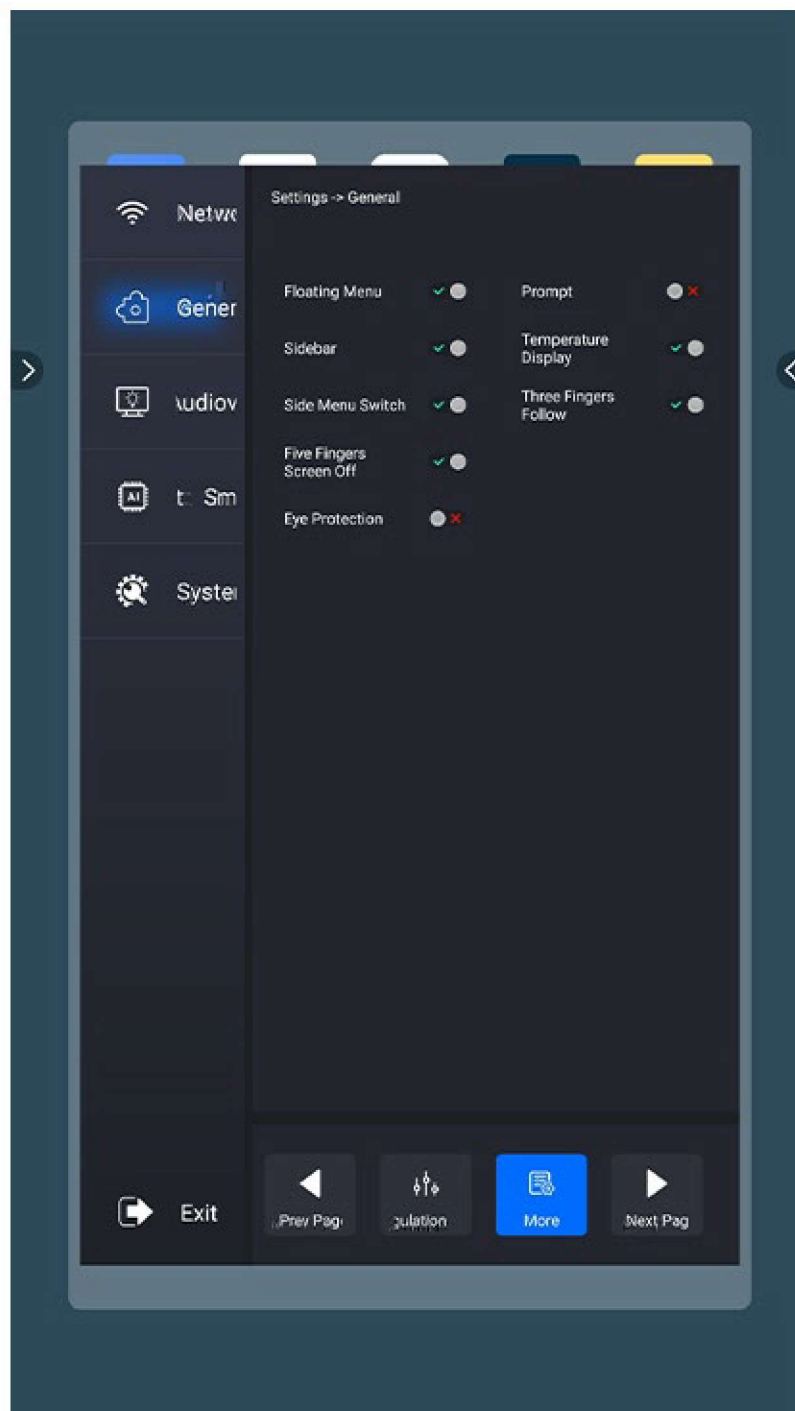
Netwo

Gener

\udiov

AI

t: Sm

Syster

Exit

Settings -> General

Floating Menu

Sidebar

Side Menu Switch

Five Fingers Screen Off

Eye Protection

Prompt

Temperature Display

Three Fingers Follow

Prev Pag

gulation

More

Next Pag